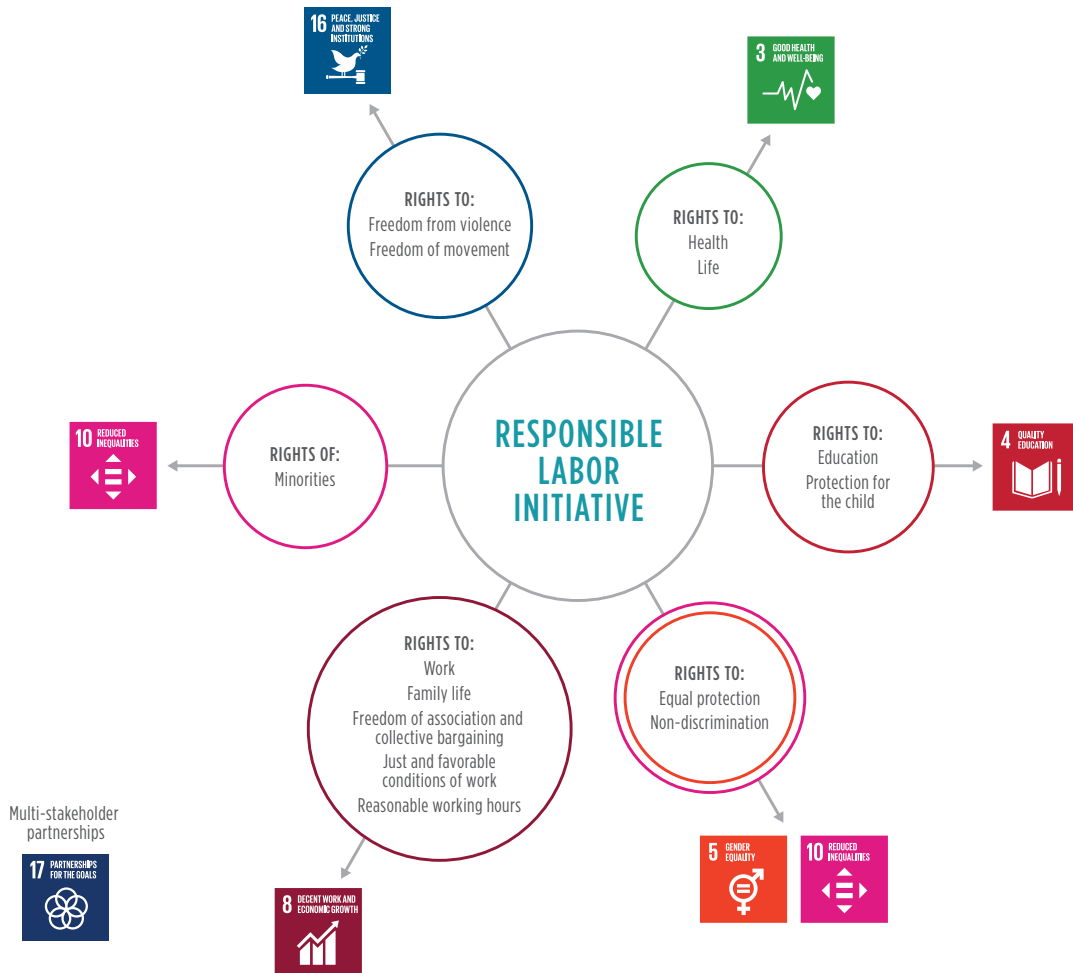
16 PEACE, JUSTICE AND STRONG INSTITUTIONS

RIGHTS TO:
Freedom from violence
Freedom of movement

3 GOOD HEALTH AND WELL-BEING

RIGHTS TO:
Health
Life

10 REDUCED INEQUALITIES

RIGHTS OF:
Minorities

RESPONSIBLE LABOR INITIATIVE

RIGHTS TO:
Education
Protection for the child

4 QUALITY EDUCATION

RIGHTS TO:
Work
Family life
Freedom of association and collective bargaining
Just and favorable conditions of work
Reasonable working hours

RIGHTS TO:
Equal protection
Non-discrimination

Multi-stakeholder partnerships

17 PARTNERSHIPS FOR THE GOALS

8 DECENT WORK AND ECONOMIC GROWTH

5 GENDER EQUALITY

10 REDUCED INEQUALITIES